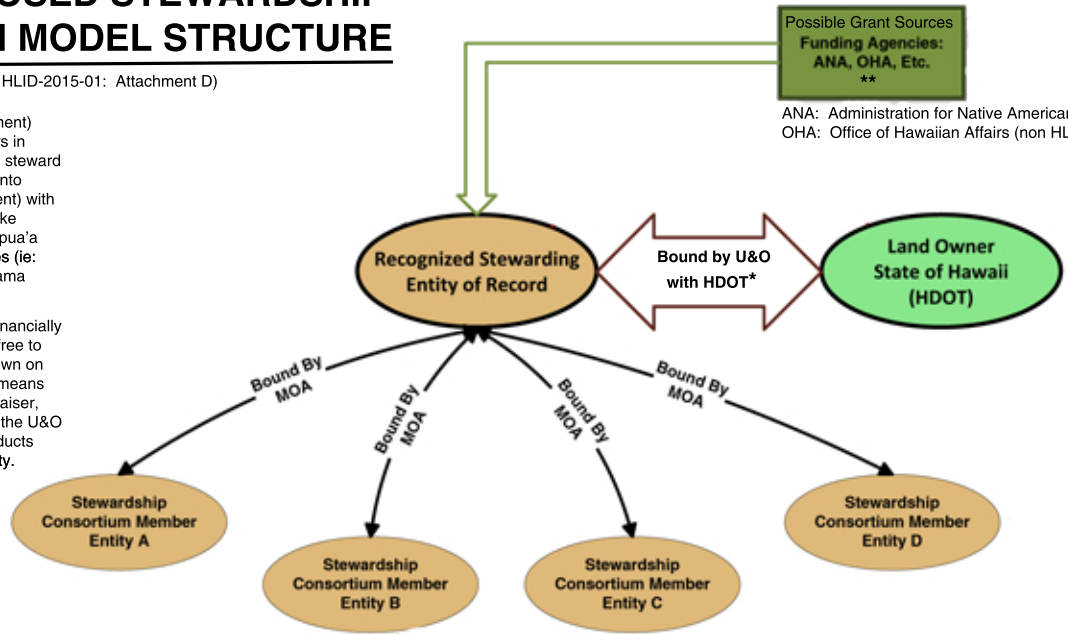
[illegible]OSED STEWARDSHI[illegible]
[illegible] MODEL STRUCTURE

HLID-2015-01: Attachment D)

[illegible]ment) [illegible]s in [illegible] steward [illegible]nto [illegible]ent) with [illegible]ke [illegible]pua'a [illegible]s (ie: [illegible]ama

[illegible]nancially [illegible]ree to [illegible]wn on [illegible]means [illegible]aiser, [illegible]the U&O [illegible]ducts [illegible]ty.

Possible Grant Sources
Funding Agencies:
ANA, OHA, Etc.
**

ANA: Administration for Native America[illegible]
OHA: Office of Hawaiian Affairs (non HL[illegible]

Recognized Stewarding Entity of Record

Bound by U&O with HDOT*

Land Owner State of Hawaii (HDOT)

Bound By MOA

Bound By MOA

Bound By MOA

Bound By MOA

Stewardship Consortium Member Entity A

Stewardship Consortium Member Entity B

Stewardship Consortium Member Entity C

Stewardship Consortium Member Entity D